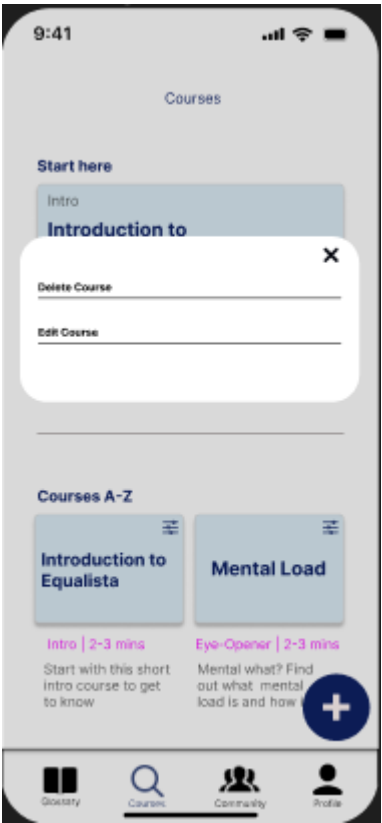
9:41

Courses

Start here

Intro

Introduction to

Delete Course

Edit Course

Courses A-Z

Introduction to Equalista

Mental Load

Intro | 2-3 mins

Start with this short intro course to get to know

Eye-Opener | 2-3 mins

Mental what? Find out what mental load is and how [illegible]

Glossary

Courses

Community

Profile